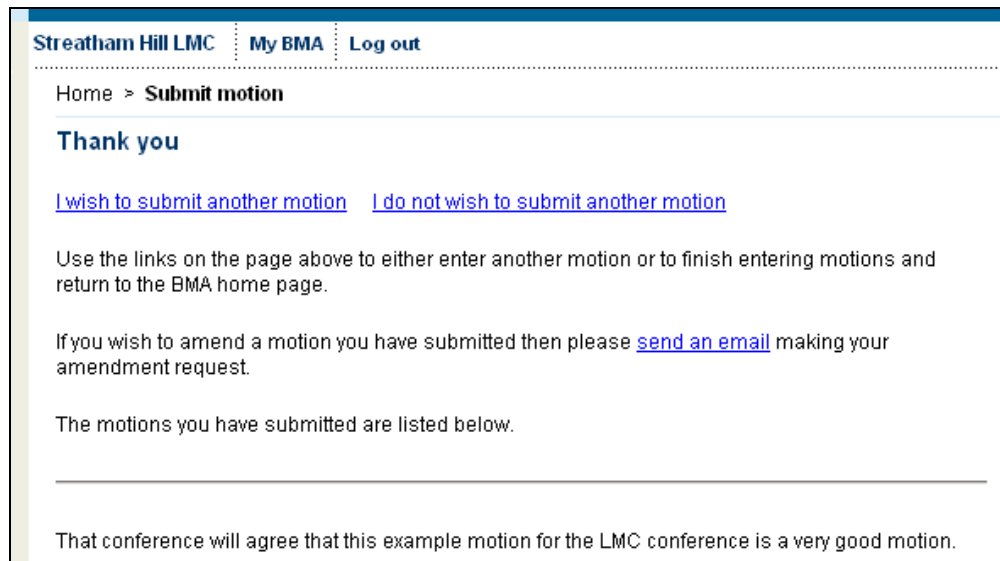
Streatham Hill LMC | My BMA | Log out

Home > **Submit motion**

Thank you

I wish to submit another motion    I do not wish to submit another motion

Use the links on the page above to either enter another motion or to finish entering motions and return to the BMA home page.

If you wish to amend a motion you have submitted then please send an email making your amendment request.

The motions you have submitted are listed below.

That conference will agree that this example motion for the LMC conference is a very good motion.